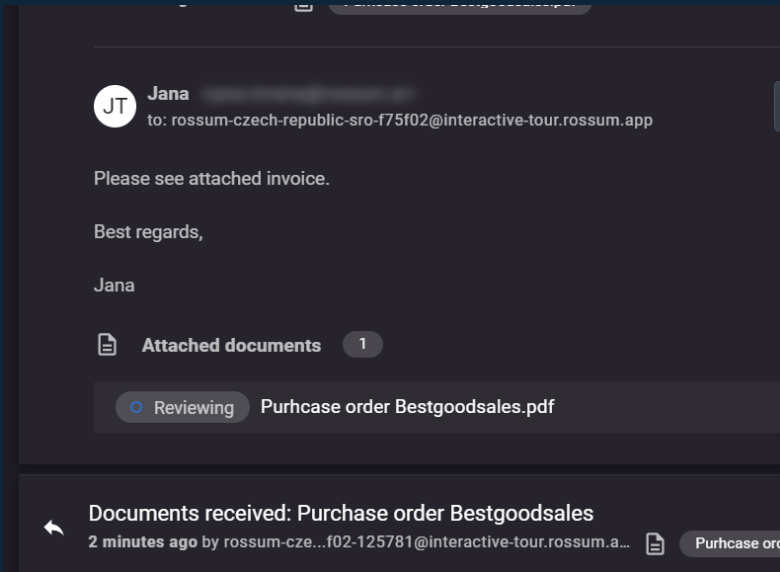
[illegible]

JT

Jana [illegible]

to: rossum-czech-republic-sro-f75f02@interactive-tour.rossum.app

Please see attached invoice.

Best regards,

Jana

Attached documents 1

Reviewing Purhcase order Bestgoodsales.pdf

Documents received: Purchase order Bestgoodsales

2 minutes ago by rossum-cze...f02-125781@interactive-tour.rossum.a...

Purchase ord